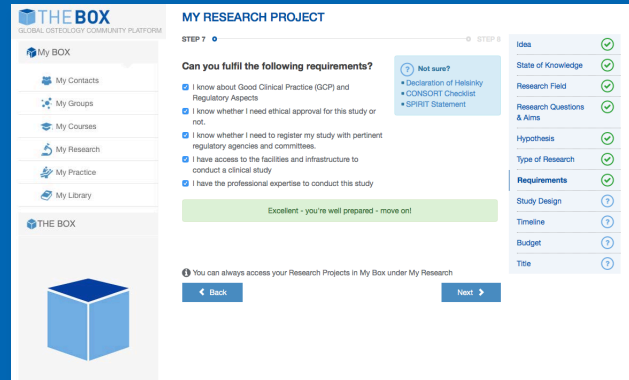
THE BOX
GLOBAL OSTEOLOGY COMMUNITY PLATFORM

My BOX

My Contacts
My Groups
My Courses
My Research
My Practice
My Library

THE BOX

MY RESEARCH PROJECT

STEP 7
STEP 8

Can you fulfil the following requirements?

I know about Good Clinical Practice (GCP) and Regulatory Aspects
I know whether I need ethical approval for this study or not.
I know whether I need to register my study with pertinent regulatory agencies and committees.
I have access to the facilities and infrastructure to conduct a clinical study
I have the professional expertise to conduct this study

Not sure?
• Declaration of Helsinky
• CONSORT Checklist
• SPIRIT Statement

Excellent - you're well prepared - move on!

You can always access your Research Projects in My Box under My Research

Back
Next

Idea
State of Knowledge
Research Field
Research Questions & Aims
Hypothesis
Type of Research
Requirements
Study Design
Timeline
Budget
Title